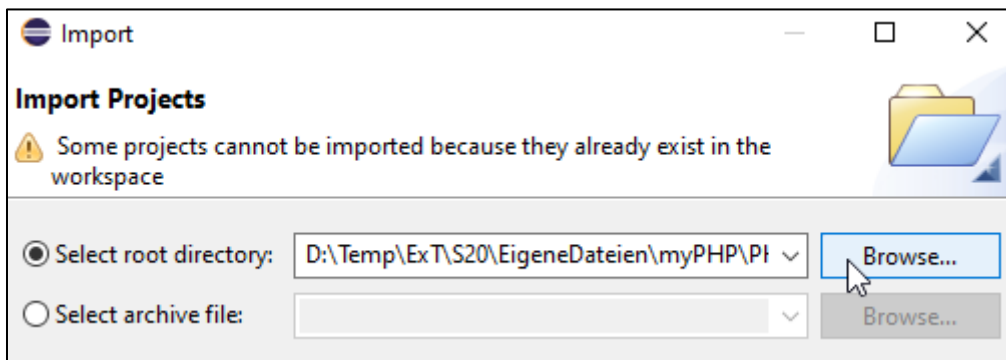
Import

Import Projects

Some projects cannot be imported because they already exist in the workspace

Select root directory: D:\Temp\ExT\S20\EigeneDateien\myPHP\PI Browse...

Select archive file: Browse...